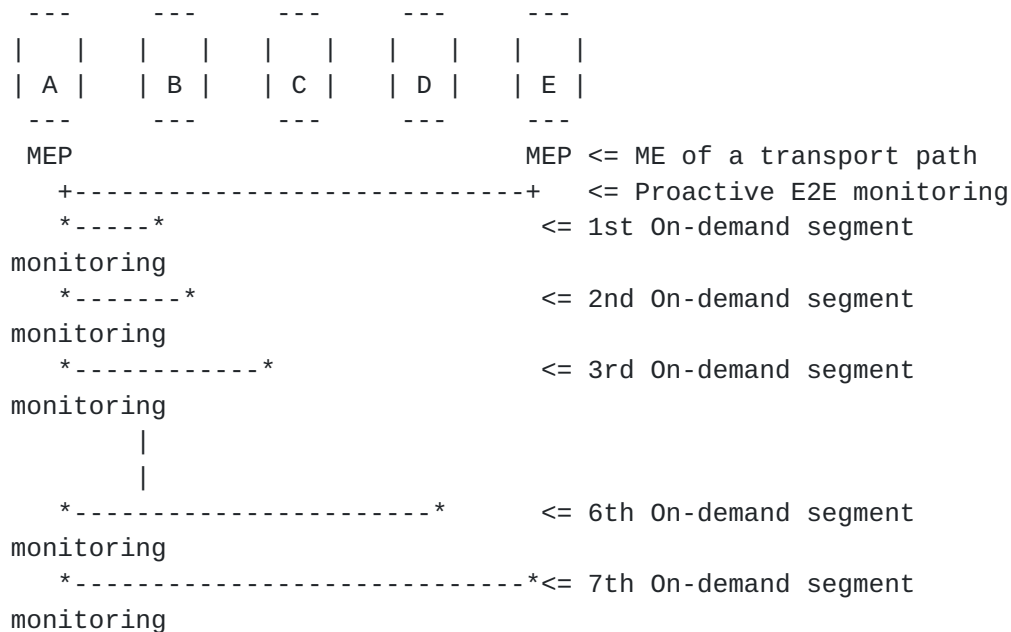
---       ---       ---       ---       ---
|   |     |   |     |   |     |   |     |   |
| A |     | B |     | C |     | D |     | E |
 ---       ---       ---       ---       ---
 MEP                                   MEP <= ME of a transport path
   +-----------------------------+   <= Proactive E2E monitoring
   *-----*                        <= 1st On-demand segment monitoring
   *-------*                      <= 2nd On-demand segment monitoring
   *-----------*                  <= 3rd On-demand segment monitoring
        |
        |
   *----------------------*       <= 6th On-demand segment monitoring
   *----------------------------*<= 7th On-demand segment monitoring